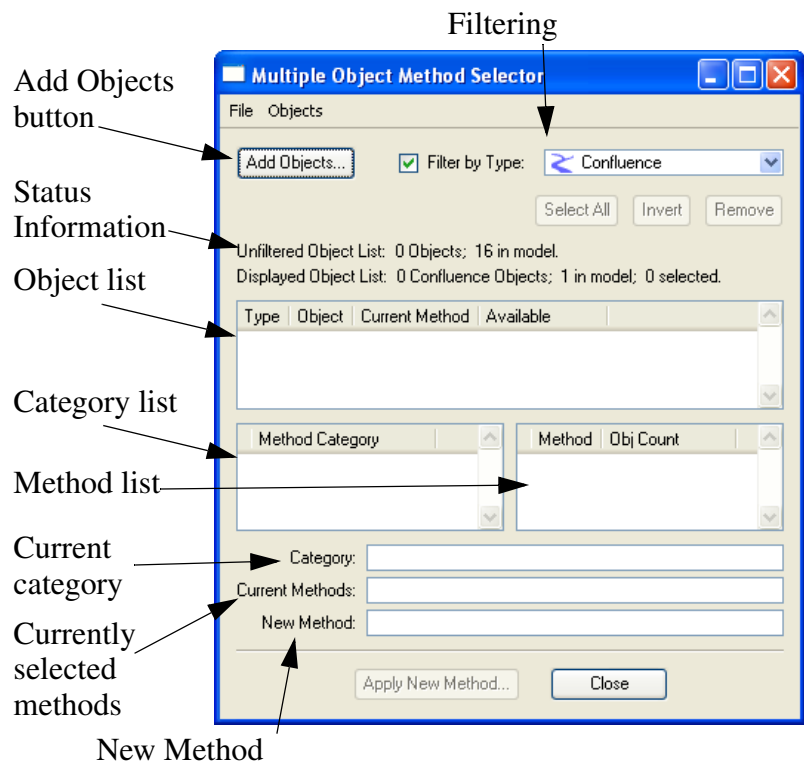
Filtering

Add Objects button

Multiple Object Method Selector

File Objects

Add Objects...

Filter by Type:

Confluence

Select All

Invert

Remove

Status Information

Unfiltered Object List: 0 Objects; 16 in model.

Displayed Object List: 0 Confluence Objects; 1 in model; 0 selected.

Object list

| Type | Object | Current Method | Available |
|---|---|---|---|

Category list

| Method Category |
|---|

| Method | Obj Count |
|---|---|

Method list

Current category

Category:

Current Methods:

New Method:

Currently selected methods

Apply New Method...

Close

New Method